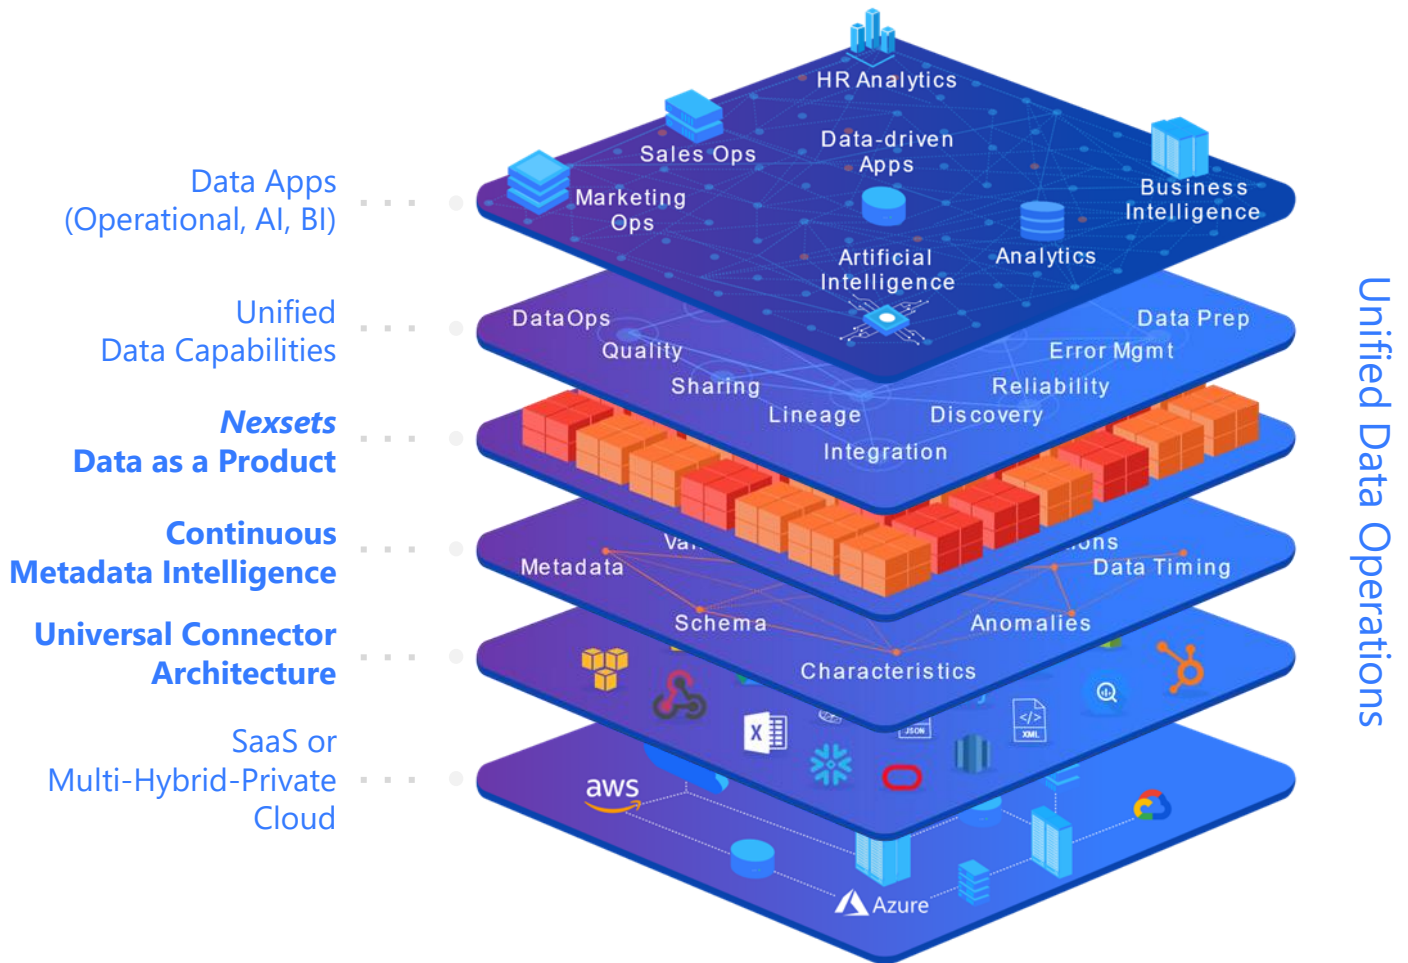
Data Apps
(Operational, AI, BI)

Unified
Data Capabilities

Nexsets
Data as a Product

Continuous
Metadata Intelligence

Universal Connector
Architecture

SaaS or
Multi-Hybrid-Private
Cloud

HR Analytics
Sales Ops
Data-driven
Apps
Marketing
Ops
Business
Intelligence
Artificial
Intelligence
Analytics

DataOps
Quality
Sharing
Lineage
Data Prep
Error Mgmt
Reliability
Discovery
Integration

Va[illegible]
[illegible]ons
Metadata
Data Timing
Schema
Anomalies
Characteristics

JSON
XML
aws
Azure

Unified Data Operations